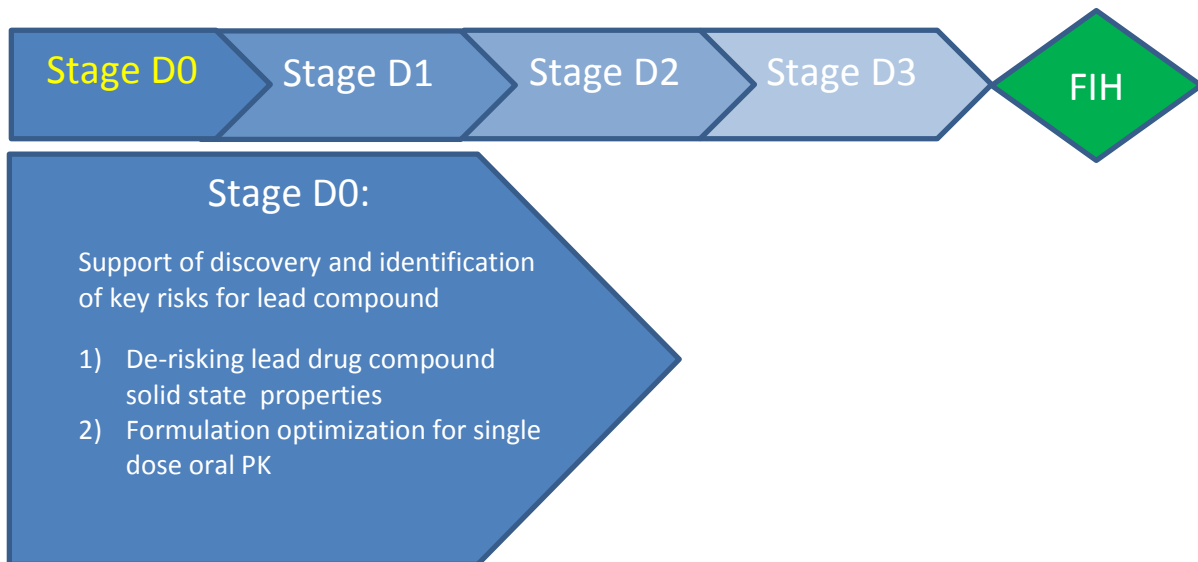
Stage D0
Stage D1
Stage D2
Stage D3
FIH

Stage D0:

Support of discovery and identification of key risks for lead compound

1) De-risking lead drug compound solid state properties
2) Formulation optimization for single dose oral PK